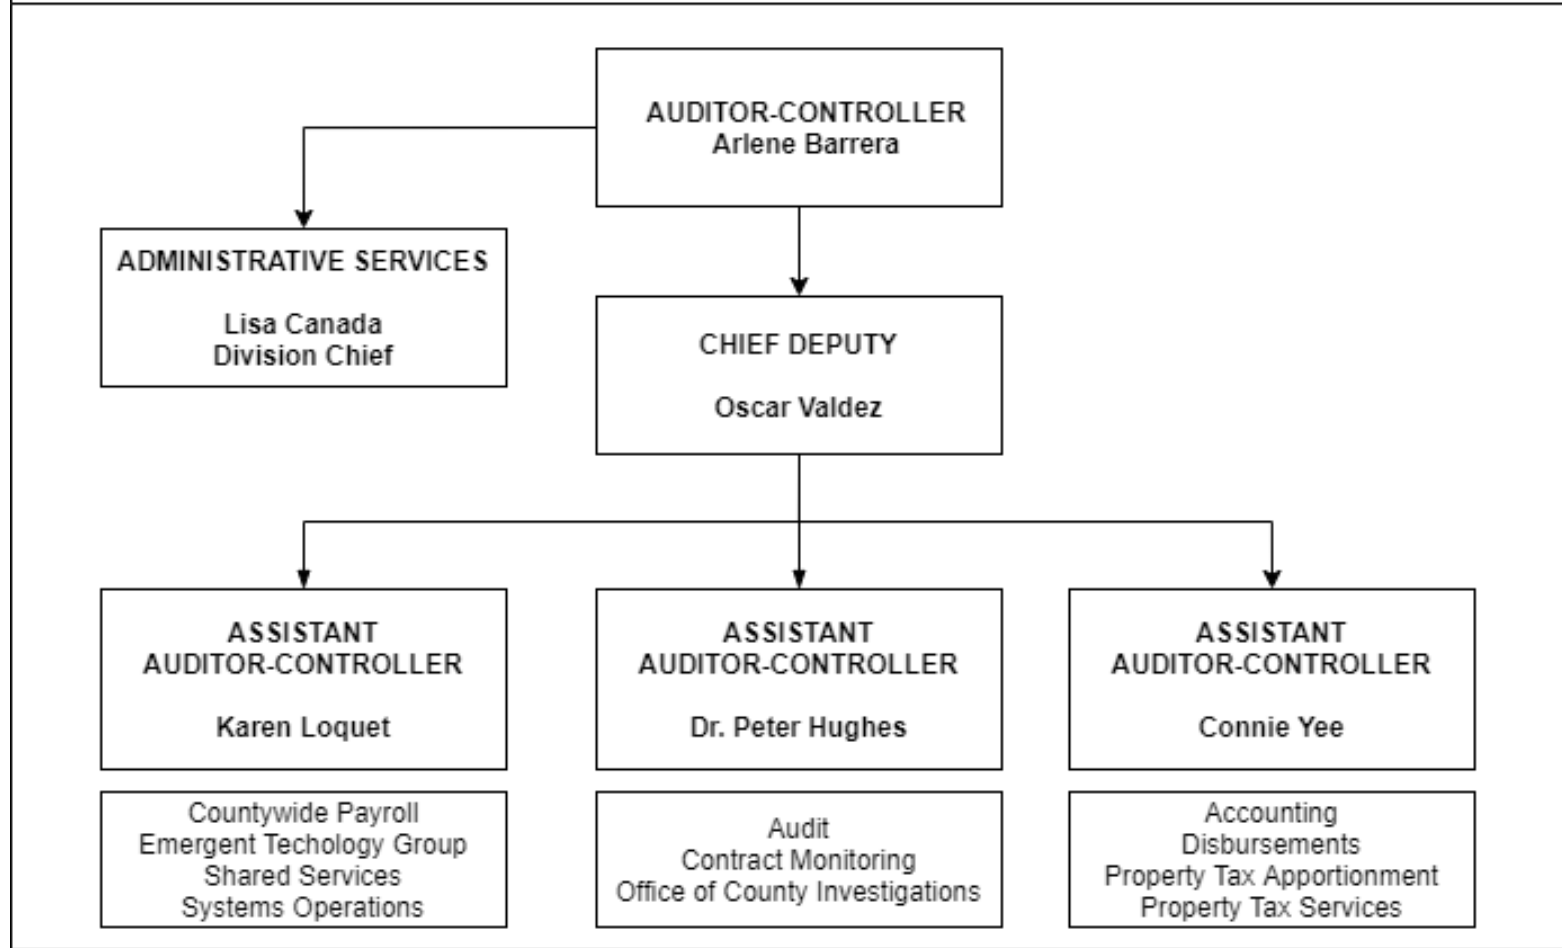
AUDITOR-CONTROLLER
Arlene Barrera

ADMINISTRATIVE SERVICES

Lisa Canada
Division Chief

CHIEF DEPUTY

Oscar Valdez

ASSISTANT AUDITOR-CONTROLLER

Karen Loquet

Countywide Payroll
Emergent Techology Group
Shared Services
Systems Operations

ASSISTANT AUDITOR-CONTROLLER

Dr. Peter Hughes

Audit
Contract Monitoring
Office of County Investigations

ASSISTANT AUDITOR-CONTROLLER

Connie Yee

Accounting
Disbursements
Property Tax Apportionment
Property Tax Services